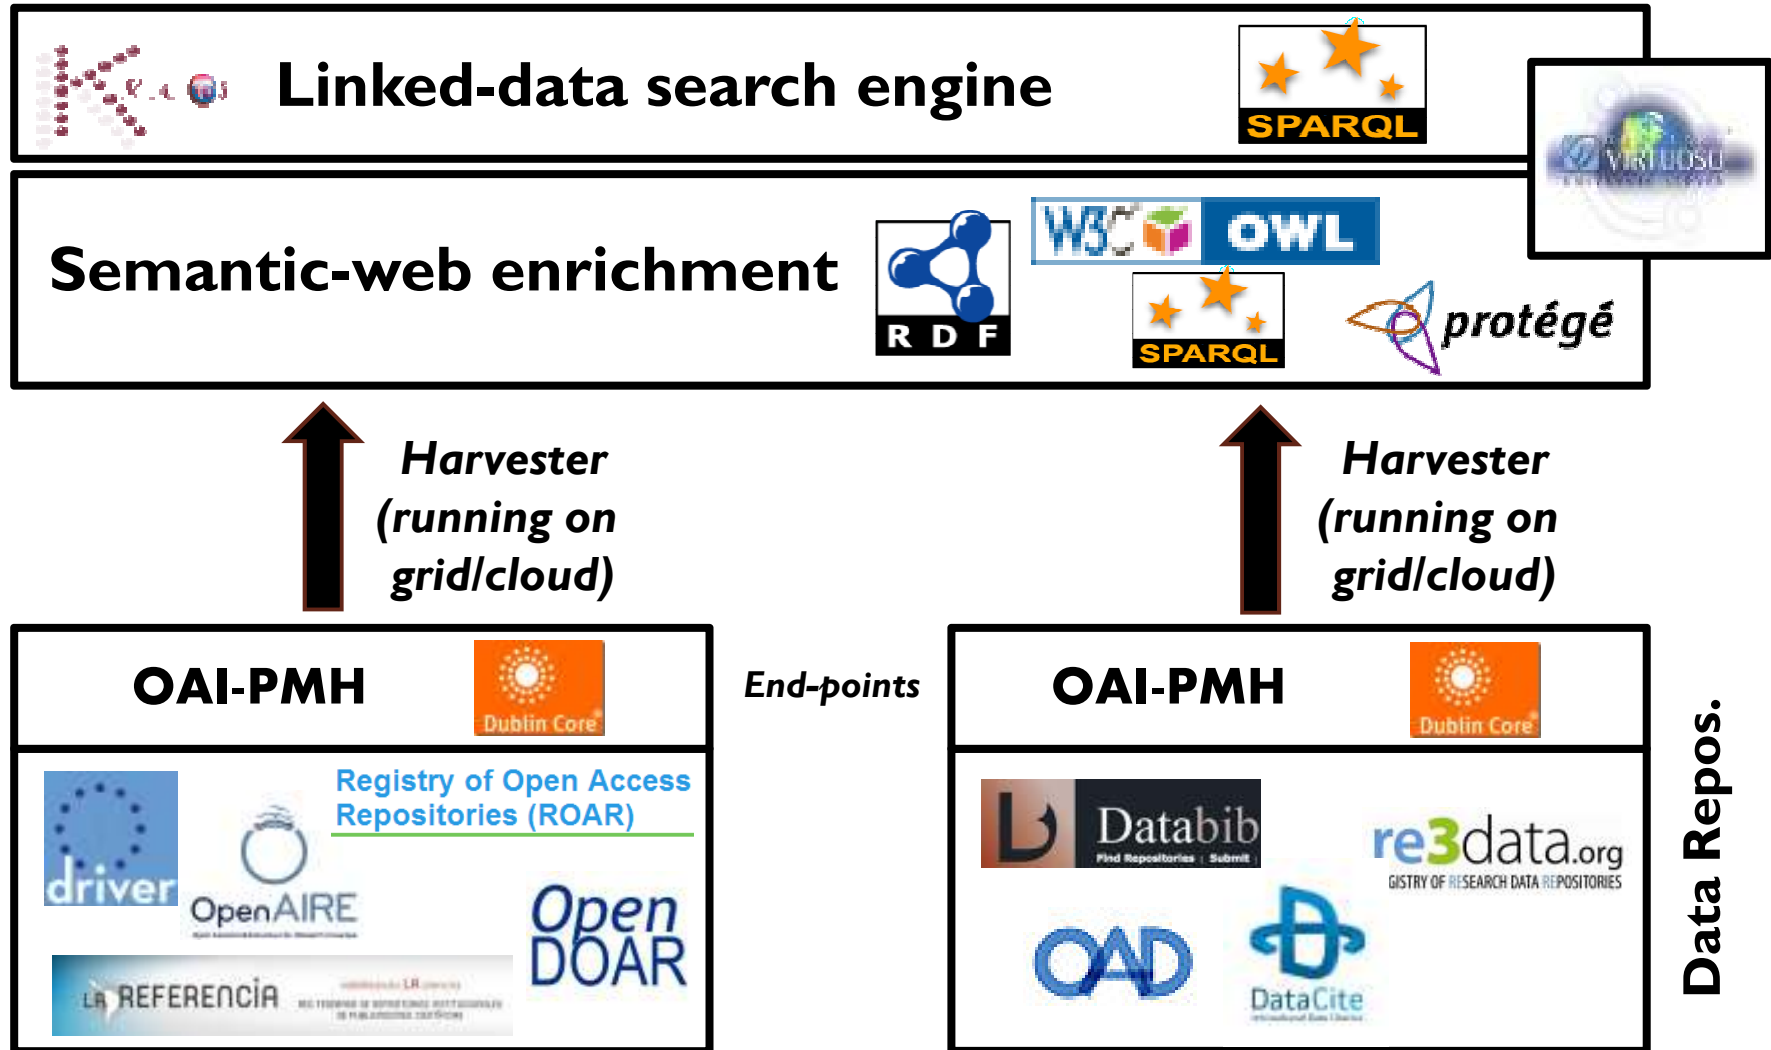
Linked-data search engine

SPARQL

VIRTUOSO

Semantic-web enrichment

RDF

W3C OWL

SPARQL

protégé

Harvester (running on grid/cloud)

Harvester (running on grid/cloud)

OAI-PMH

Dublin Core

End-points

OAI-PMH

Dublin Core

driver

OpenAIRE

Registry of Open Access Repositories (ROAR)

OpenDOAR

LA REFERENCIA

Databib

Find Repositories | Submit

re3data.org

GISTRY OF RESEARCH DATA REPOSITORIES

OAD

DataCite

Data Repos.